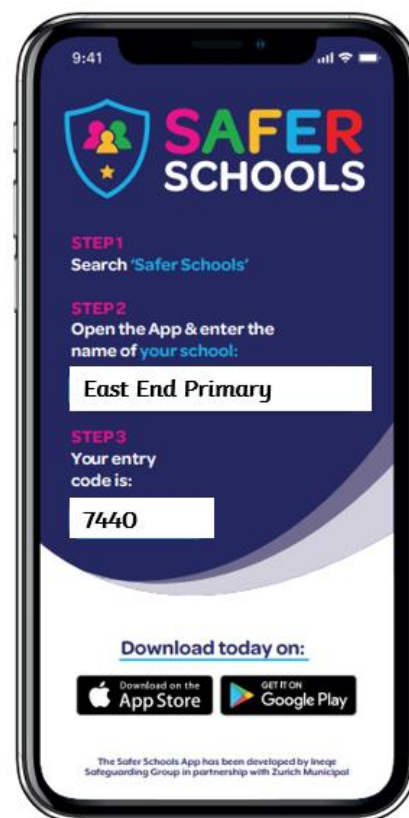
9:41

SAFER SCHOOLS

STEP1
Search 'Safer Schools'

STEP2
Open the App & enter the name of your school:

East End Primary

STEP3
Your entry code is:

7440

Download today on:

Download on the App Store

GET IT ON Google Play

The Safer Schools App has been developed by Ineqe Safeguarding Group in partnership with Zurich Municipal